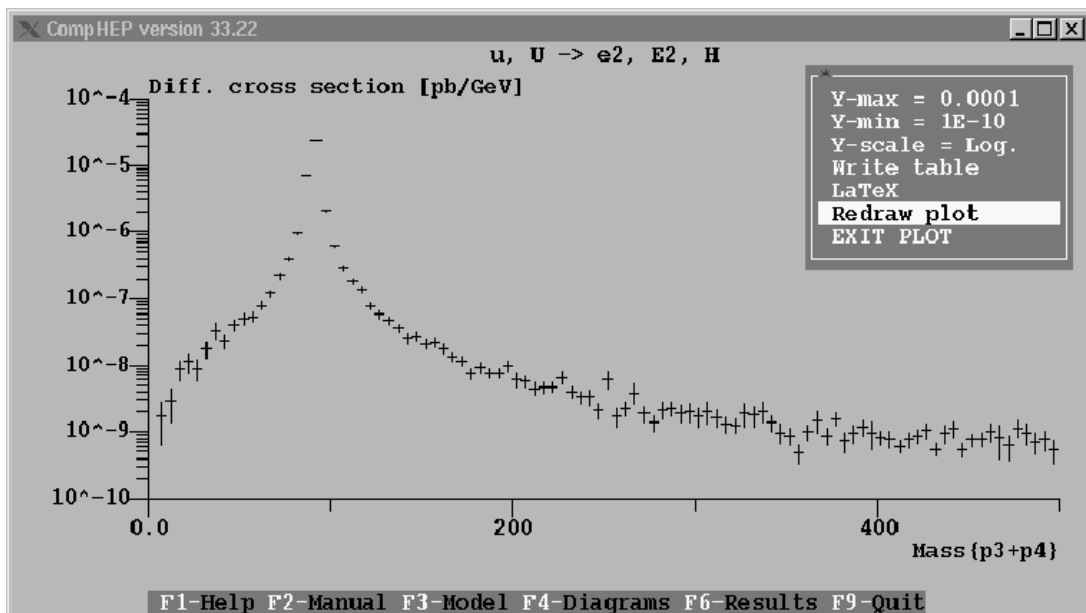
CompHEP version 33.22

u, U -> e2, E2, H

Diff. cross section [pb/GeV]

10^-4
10^-5
10^-6
10^-7
10^-8
10^-9
10^-10

0.0
200
400
Mass{p3+p4}

*
Y-max = 0.0001
Y-min = 1E-10
Y-scale = Log.
Write table
LaTeX
Redraw plot
EXIT PLOT

F1-Help F2-Manual F3-Model F4-Diagrams F6-Results F9-Quit